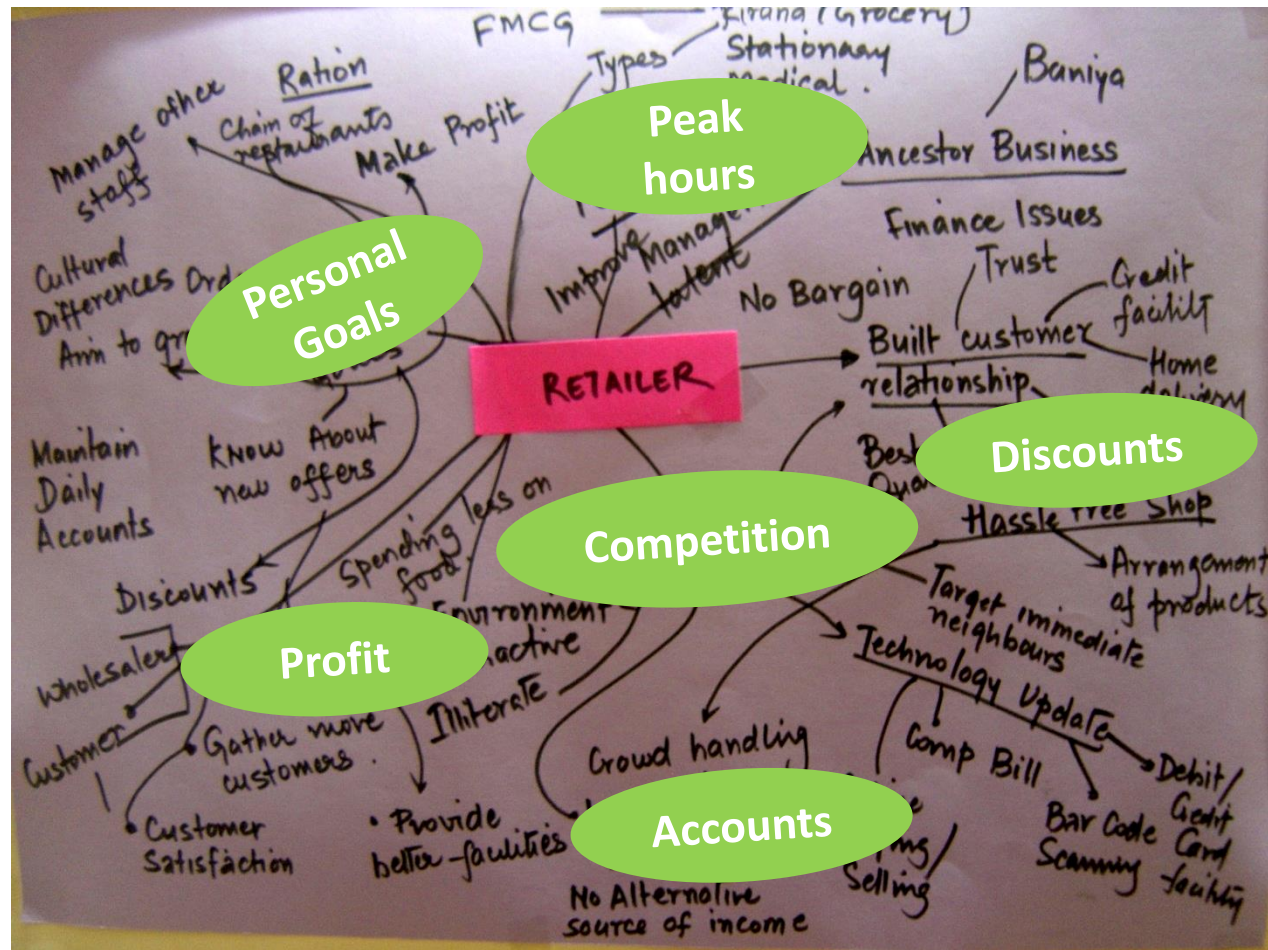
FMCG
Kirana (Grocery)
Types
Stationary
Medical.
Baniya
Ration
Manage other staff
Chain of restaurants
Make Profit
Peak hours
Ancestor Business
Finance Issues
Cultural Differences Ord
Aim to gr
Personal Goals
Improve
Manage talent
No Bargain
Trust
Credit facility
Built customer relationship
Home delivery
RETAILER
Maintain Daily Accounts
Know About new offers
Best Qua
Discounts
Spending less on food
Competition
Hassle free Shop
Arrangement of products
Discounts
Environment
active
Target immediate neighbours
Wholesaler
Profit
Technology Update
Customer
Illiterate
Gather more customers.
Crowd handling
Comp Bill
Debit/Credit Card facility
Customer Satisfaction
• Provide better facilities
Accounts
Bar Code Scanning
Selling
No Alternative source of income